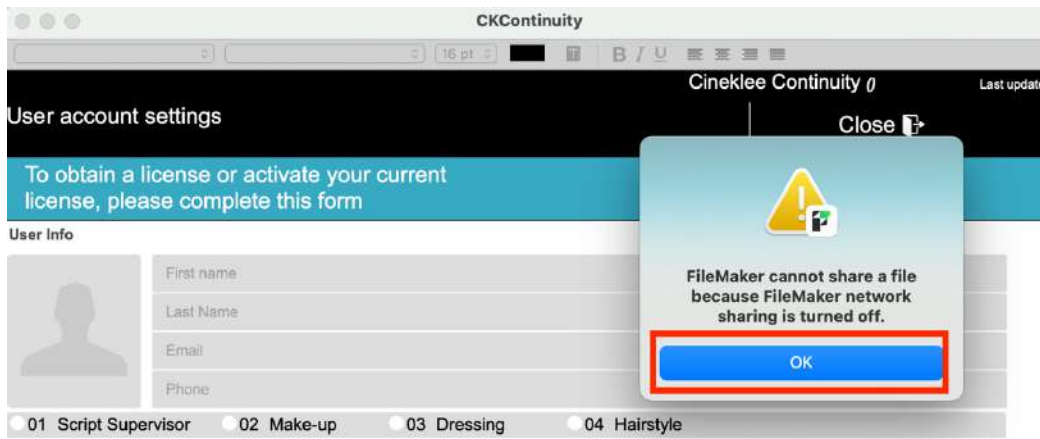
CKContinuity

16 pt

B I U

Cineklee Continuity 0

Last updat

User account settings

Close

To obtain a license or activate your current license, please complete this form

User Info

First name

Last Name

Email

Phone

FileMaker cannot share a file because FileMaker network sharing is turned off.

OK

01 Script Supervisor

02 Make-up

03 Dressing

04 Hairstyle